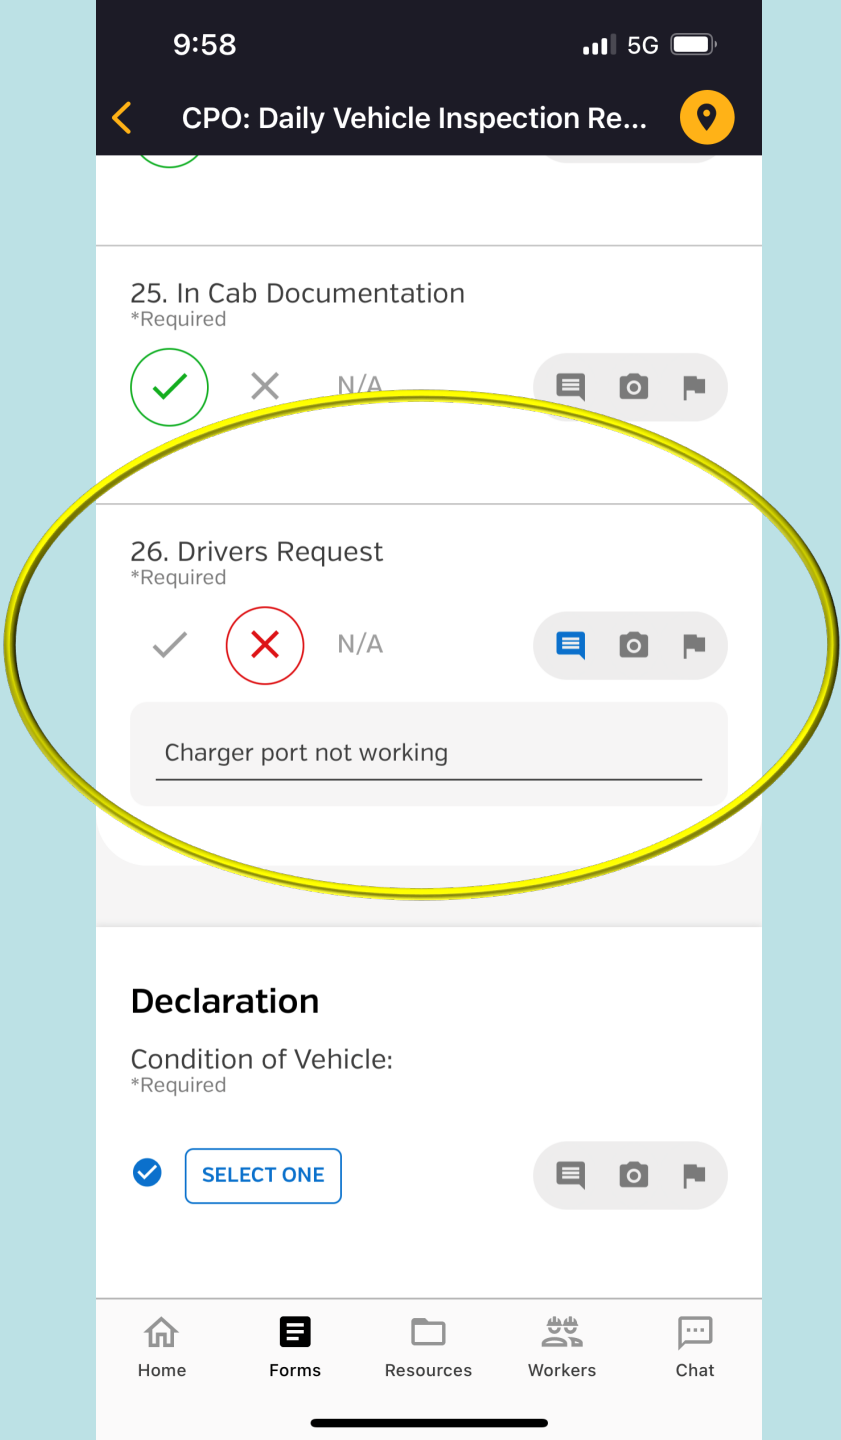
9:58

5G

CPO: Daily Vehicle Inspection Re...

25. In Cab Documentation
*Required

N/A

26. Drivers Request
*Required

N/A

Charger port not working

Declaration

Condition of Vehicle:
*Required

SELECT ONE

Home
Forms
Resources
Workers
Chat